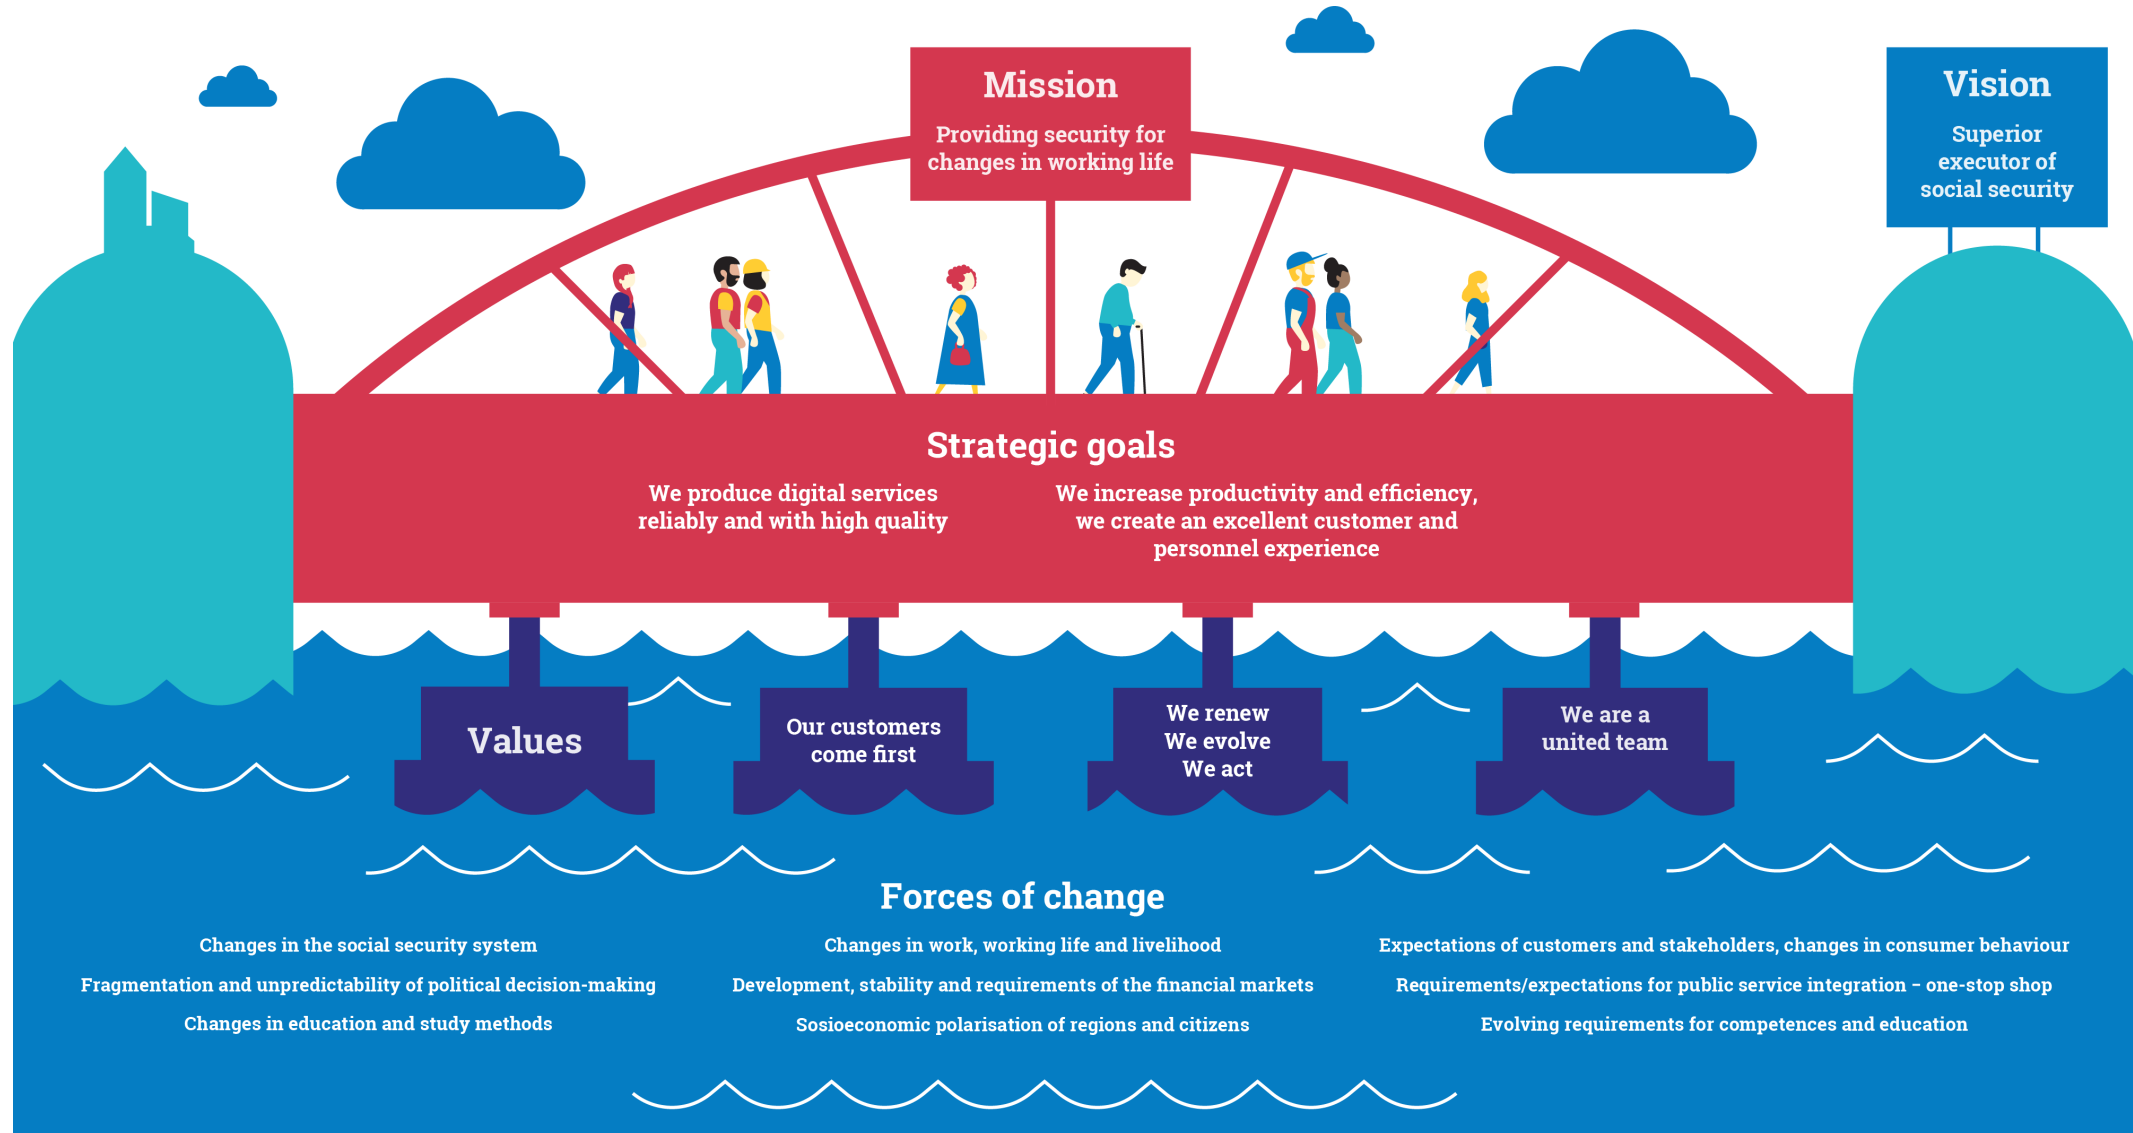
Mission

Providing security for changes in working life

Vision

Superior executor of social security

Strategic goals

We produce digital services reliably and with high quality

We increase productivity and efficiency, we create an excellent customer and personnel experience

Values

Our customers come first

We renew
We evolve
We act

We are a united team

Forces of change

Changes in the social security system

Fragmentation and unpredictability of political decision-making

Changes in education and study methods

Changes in work, working life and livelihood

Development, stability and requirements of the financial markets

Sosioeconomic polarisation of regions and citizens

Expectations of customers and stakeholders, changes in consumer behaviour

Requirements/expectations for public service integration – one-stop shop

Evolving requirements for competences and education